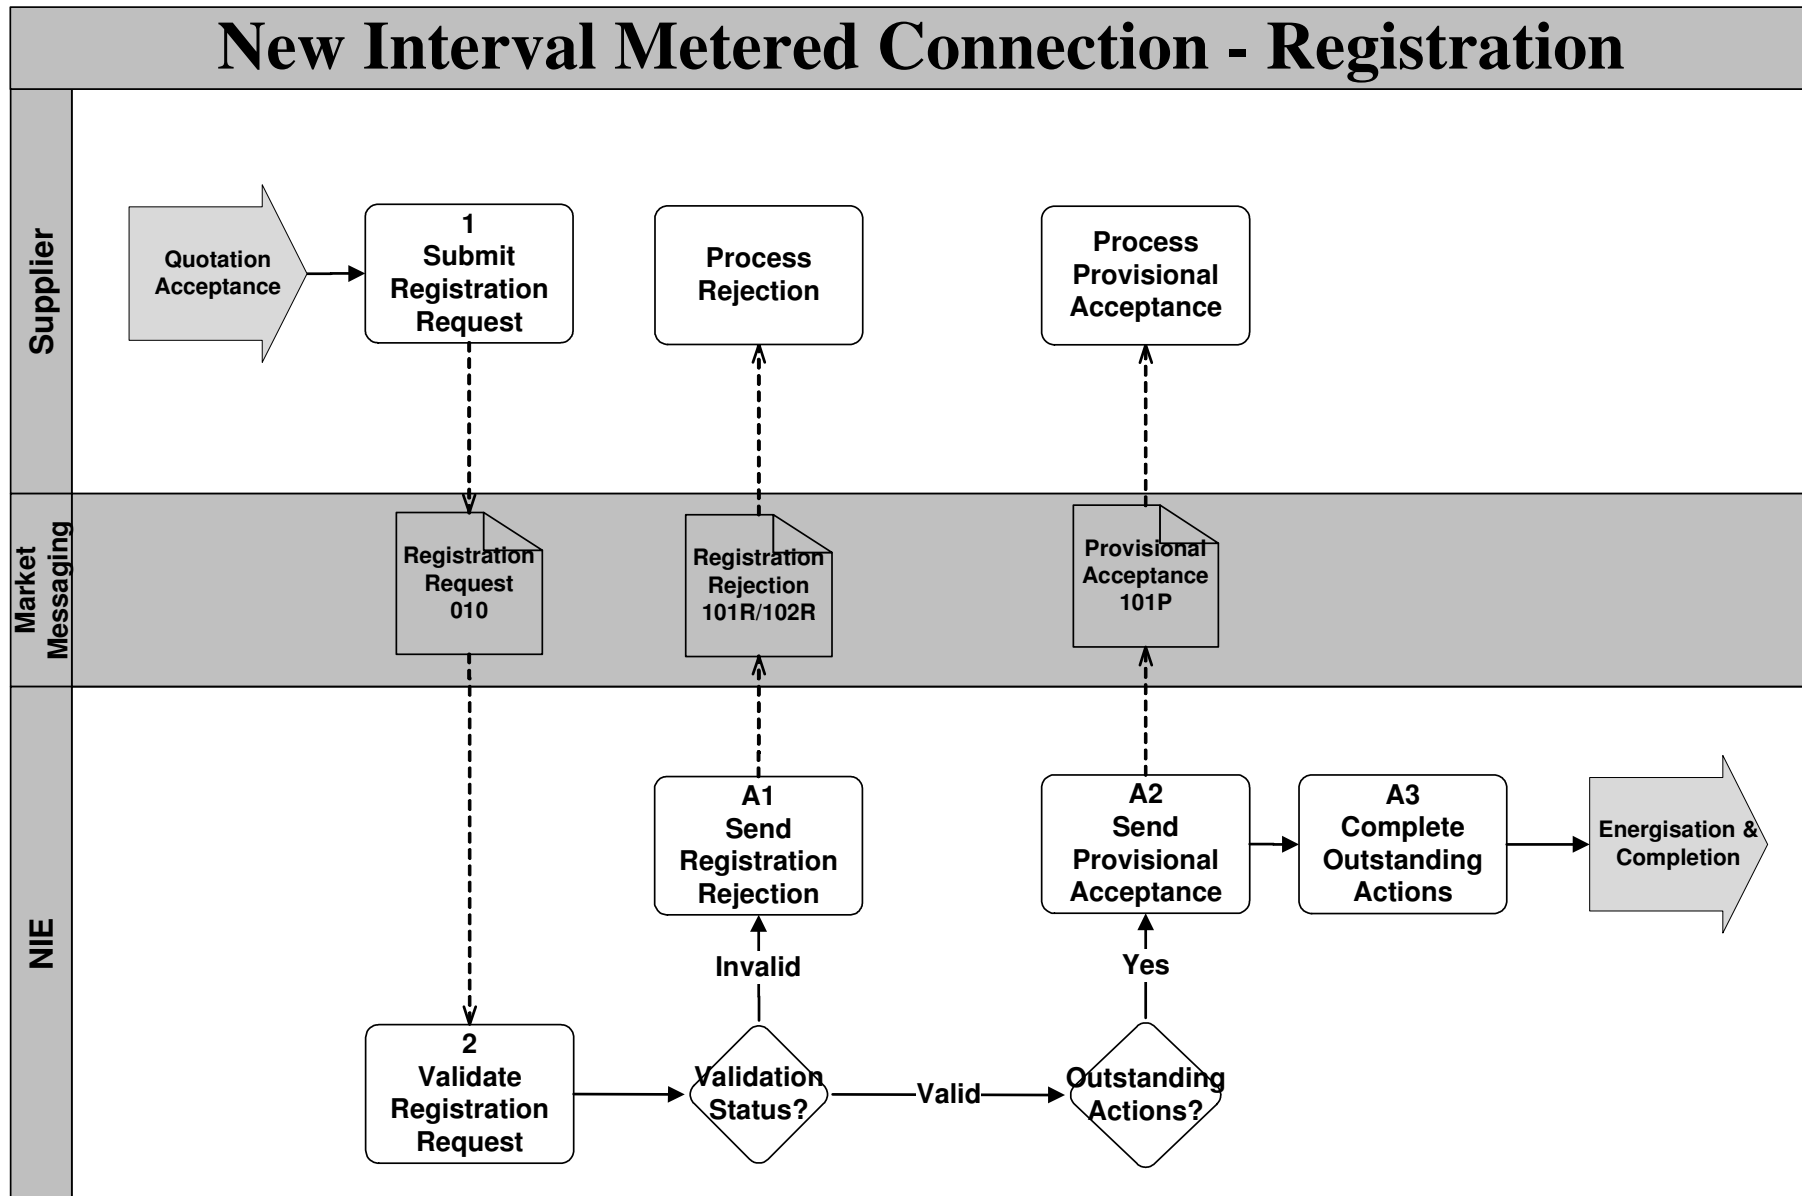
New Interval Metered Connection - Registration

Supplier

Quotation Acceptance

1
Submit Registration Request

Process Rejection

Process Provisional Acceptance

Market Messaging

Registration Request 010

Registration Rejection 101R/102R

Provisional Acceptance 101P

NIE

A1
Send Registration Rejection

A2
Send Provisional Acceptance

A3
Complete Outstanding Actions

Energisation & Completion

Invalid

Yes

2
Validate Registration Request

Validation Status?

Valid

Outstanding Actions?